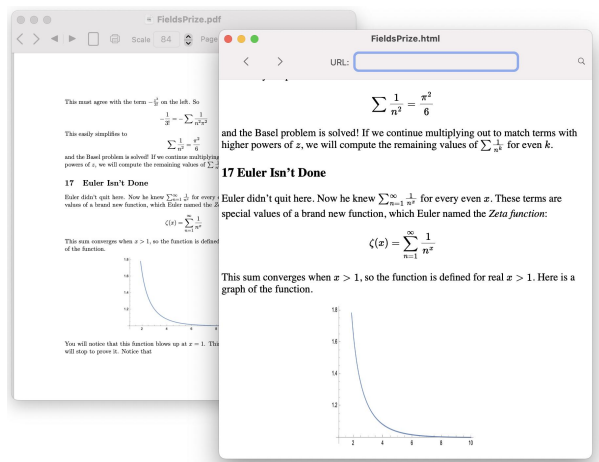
FieldsPrize.pdf

Scale 84 Page

This must agree with the term $-\frac{\pi^2}{6}$ on the left. So

$-\frac{1}{\pi} = -\sum \frac{1}{n^2\pi^2}$

This easily simplifies to

$\sum \frac{1}{n^2} = \frac{\pi^2}{6}$

and the Basel problem is solved! If we continue multiplying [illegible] powers of $z$, we will compute the remaining values of $\sum \frac{1}{n^k}$ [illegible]

17 Euler Isn't Done

Euler didn't quit here. Now he knew $\sum_{n=1}^{\infty} \frac{1}{n^x}$ for every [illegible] values of a brand new function, which Euler named the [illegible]

$\zeta(x) = \sum_{n=1}^{\infty} \frac{1}{n^x}$

This sum converges when $x > 1$, so the function is defined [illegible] of the function.

You will notice that this function blows up at $x = 1$. Thi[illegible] will stop to prove it. Notice that

FieldsPrize.html

URL:

$\sum \frac{1}{n^2} = \frac{\pi^2}{6}$

and the Basel problem is solved! If we continue multiplying out to match terms with higher powers of $z$, we will compute the remaining values of $\sum \frac{1}{n^k}$ for even $k$.

17 Euler Isn't Done

Euler didn't quit here. Now he knew $\sum_{n=1}^{\infty} \frac{1}{n^x}$ for every even $x$. These terms are special values of a brand new function, which Euler named the *Zeta function*:

$\zeta(x) = \sum_{n=1}^{\infty} \frac{1}{n^x}$

This sum converges when $x > 1$, so the function is defined for real $x > 1$. Here is a graph of the function.

1.6
1.4
1.2
2 4 6 8 10